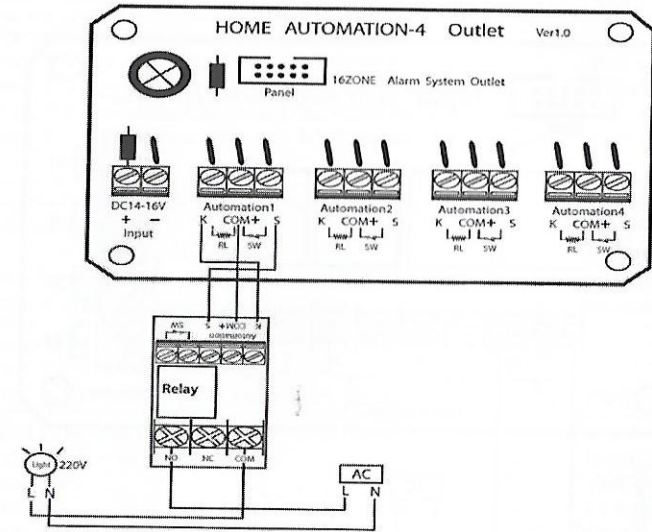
HOME AUTOMATION-4 Outlet Ver1.0

Panel

16ZONE Alarm System Outlet

DC14-16V
+ −
Input

Automation1
K COM+ S
RL SW

Automation2
K COM+ S
RL SW

Automation3
K COM+ S
RL SW

Automation4
K COM+ S
RL SW

SW
S COM+ K
Automation

Relay

NO NC COM

Light 220V
L N

AC
L N